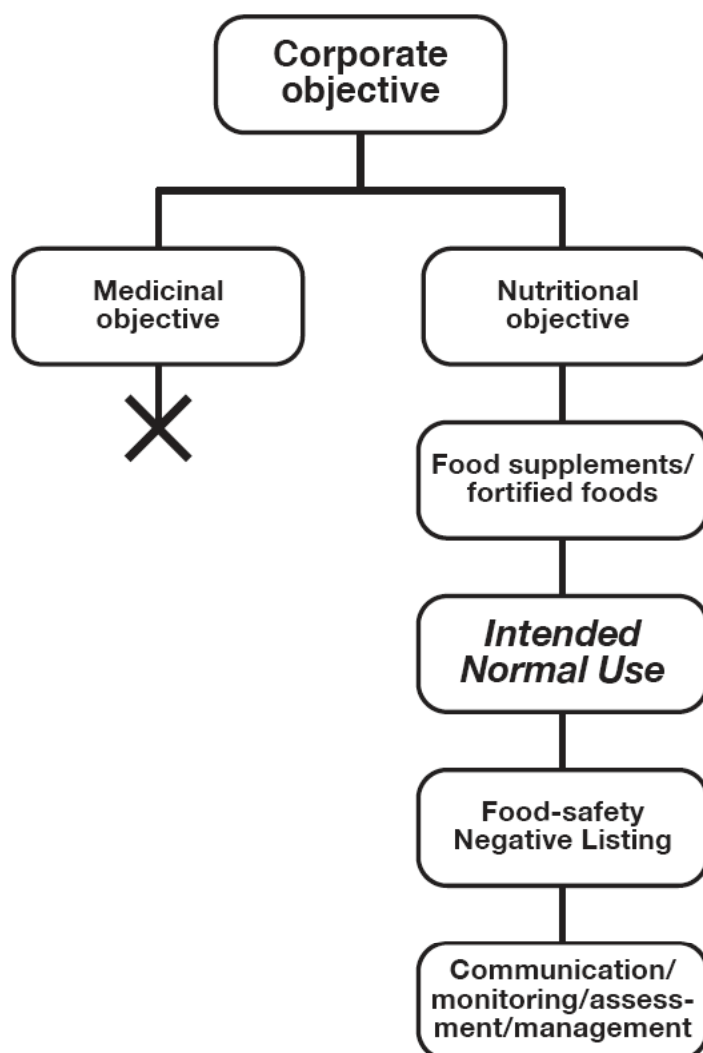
Corporate objective

Medicinal objective

Nutritional objective

Food supplements/ fortified foods

*Intended Normal Use*

Food-safety Negative Listing

Communication/ monitoring/assessment/management